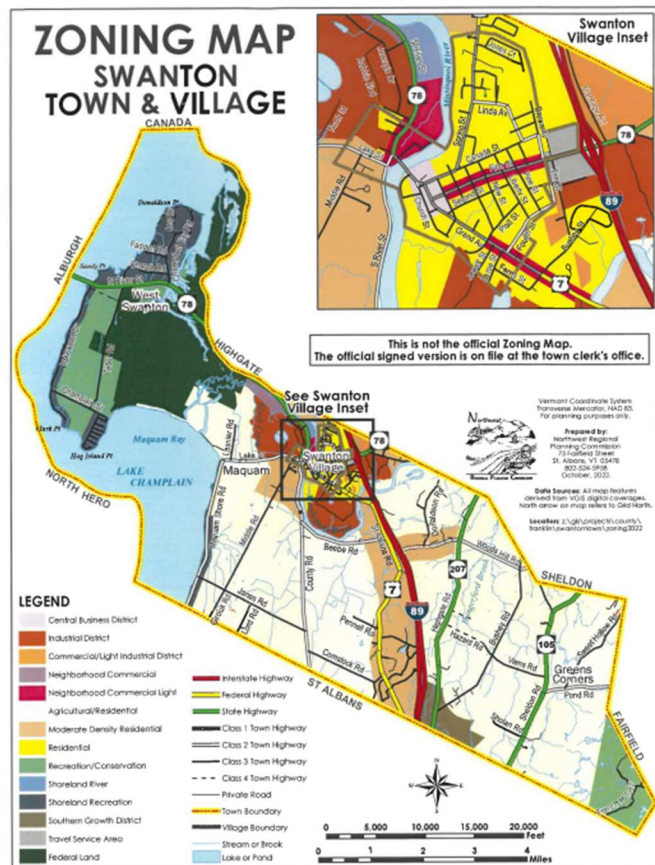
ZONING MAP
SWANTON
TOWN & VILLAGE

CANADA

Swanton Village Inset

78
Missisquoi River
Jones Ct
Linda Av
Lake St
Spring St
Canada St
Grand Av
First St
89
78
7
S River St

ALBURGH
Donaldson Pt
Fagan Rd
Sandy Pt
West Swanton
78
HIGHGATE
Clark Pt
Hog Island Pt
Maquam Bay
LAKE CHAMPLAIN
NORTH HERO
Maquam
See Swanton Village Inset
Swanton Village
78
Beebe Rd
Woods Hill Rd
207
7
89
SHELDON
Pennell Rd
Comstock Rd
Hazard Rd
Vians Rd
Pond Rd
105
Greens Corners
Sheldon Rd
ST ALBANS
FAIRFIELD
Maquam Shore Rd
County Rd
Jones Rd

This is not the official Zoning Map.
The official signed version is on file at the town clerk's office.

Vermont Coordinate System
Transverse Mercator, NAD 83.
For planning purposes only.

Prepared by:
Northwest Regional
Planning Commission
75 Fairfield Street
St. Albans, VT 05478
802-524-5958
October, 2022.

Data Sources: All map features derived from VCGI digital coverages. North arrow on map refers to Grid North.

Location: z:\gis\projects\county\franklin\swantontown\zoning2022

LEGEND
Central Business District
Industrial District
Commercial/Light Industrial District
Neighborhood Commercial
Neighborhood Commercial Light
Agricultural/Residential
Moderate Density Residential
Residential
Recreation/Conservation
Shoreland River
Shoreland Recreation
Southern Growth District
Travel Service Area
Federal Land

Interstate Highway
Federal Highway
State Highway
Class 1 Town Highway
Class 2 Town Highway
Class 3 Town Highway
Class 4 Town Highway
Private Road
Town Boundary
Village Boundary
Stream or Brook
Lake or Pond

N
S
E
W

0 5,000 10,000 15,000 20,000
Feet
0 1 2 3 4
Miles